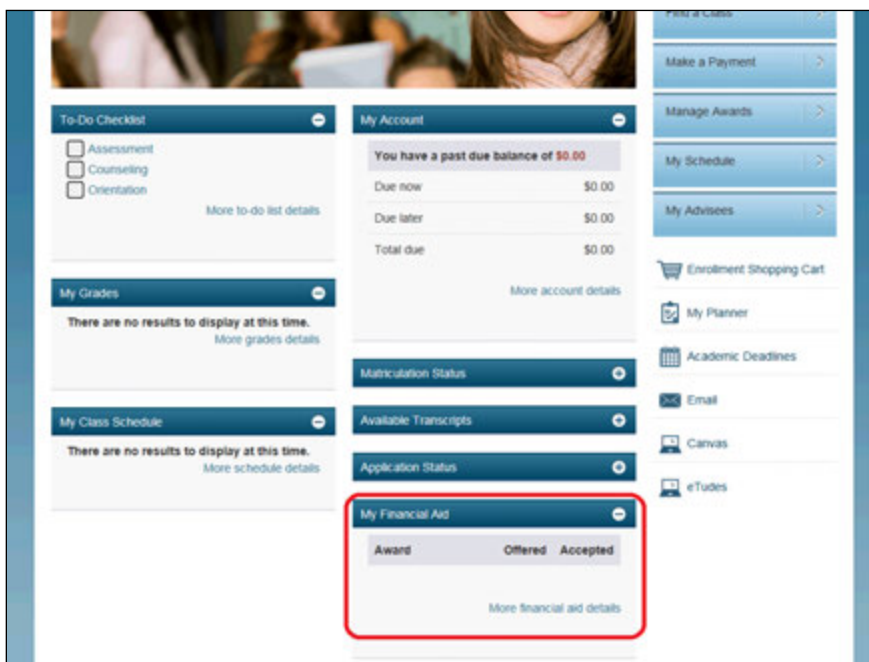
Find a Class

Make a Payment

Manage Awards

My Schedule

My Advisees

To-Do Checklist

Assessment
Counseling
Orientation

More to-do list details

My Account

You have a past due balance of $0.00

| Due now | $0.00 |
|---|---|
| Due later | $0.00 |
| Total due | $0.00 |

More account details

Enrollment Shopping Cart

My Planner

Academic Deadlines

Email

Canvas

eTudes

My Grades

There are no results to display at this time.
More grades details

Matriculation Status

My Class Schedule

There are no results to display at this time.
More schedule details

Available Transcripts

Application Status

My Financial Aid

| Award | Offered | Accepted |
|---|---|---|

More financial aid details